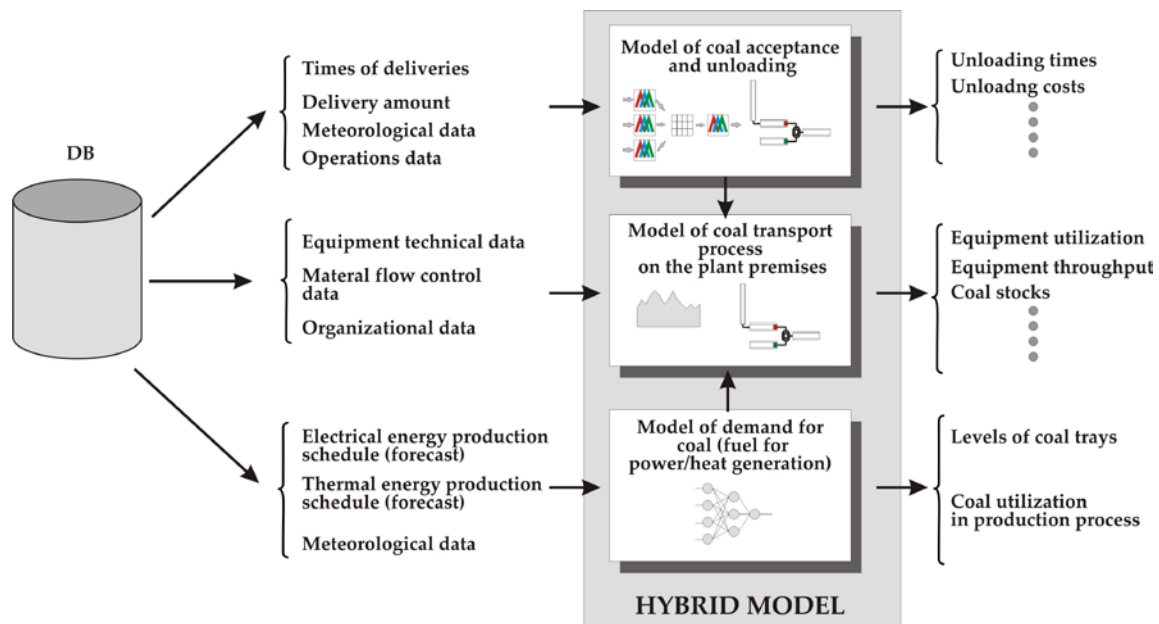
DB

Times of deliveries
Delivery amount
Meteorological data
Operations data

Equipment technical data
Materal flow control data
Organizational data

Electrical energy production schedule (forecast)
Thermal energy production schedule (forecast)
Meteorological data

Model of coal acceptance and unloading

Model of coal transport process on the plant premises

Model of demand for coal (fuel for power/heat generation)

HYBRID MODEL

Unloading times
Unloadng costs

Equipment utilization
Equipment throughput
Coal stocks

Levels of coal trays
Coal utilization in production process